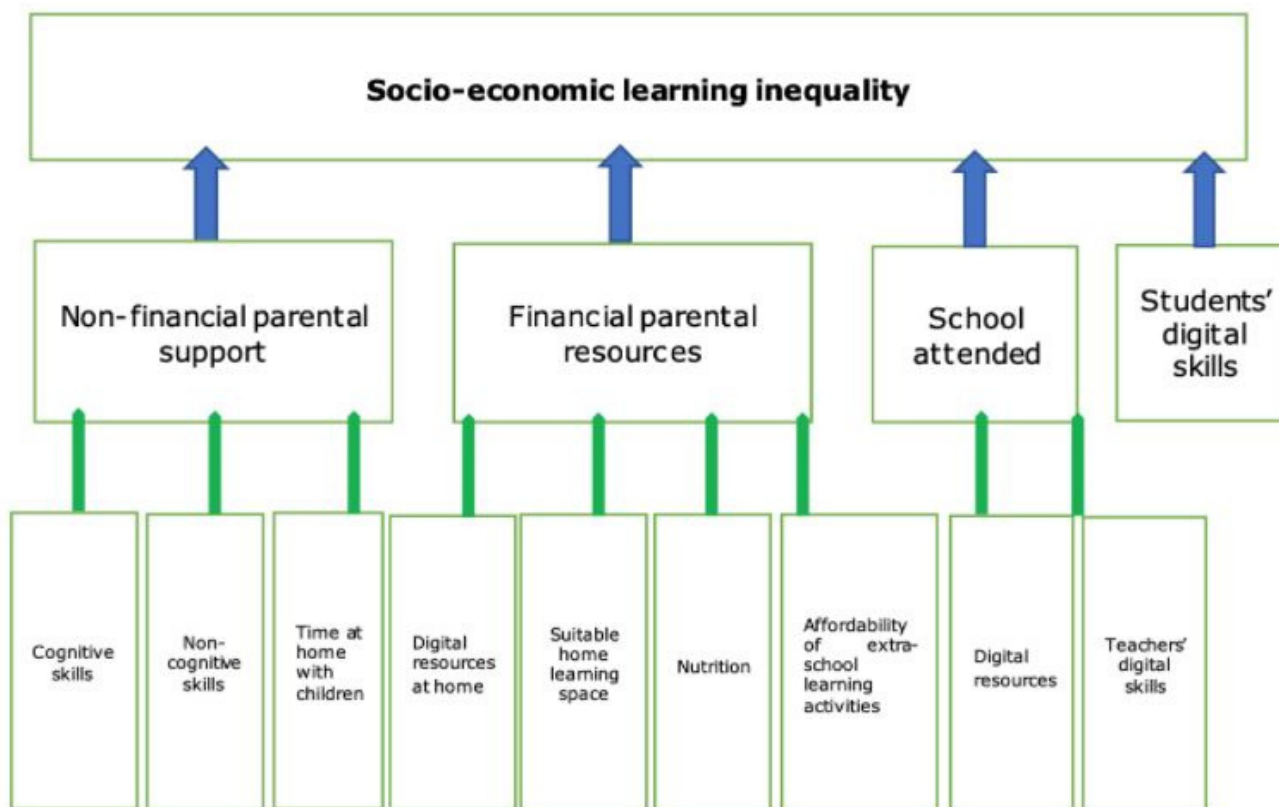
Socio-economic learning inequality

Non-financial parental support

Financial parental resources

School attended

Students' digital skills

Cognitive skills

Non-cognitive skills

Time at home with children

Digital resources at home

Suitable home learning space

Nutrition

Affordability of extra-school learning activities

Digital resources

Teachers' digital skills